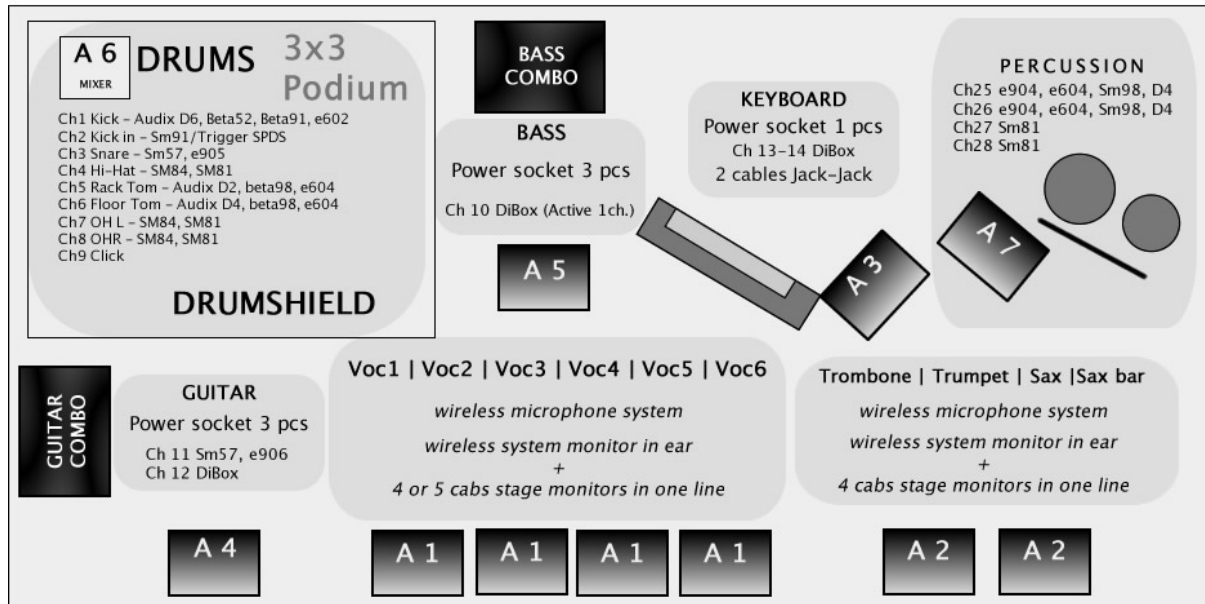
A 6
MIXER
DRUMS
3x3 Podium
Ch1 Kick – Audix D6, Beta52, Beta91, e602
Ch2 Kick in – Sm91/Trigger SPDS
Ch3 Snare – Sm57, e905
Ch4 Hi-Hat – SM84, SM81
Ch5 Rack Tom – Audix D2, beta98, e604
Ch6 Floor Tom – Audix D4, beta98, e604
Ch7 OH L – SM84, SM81
Ch8 OHR – SM84, SM81
Ch9 Click
DRUMSHIELD

BASS COMBO
BASS
Power socket 3 pcs
Ch 10 DiBox (Active 1ch.)
A 5

KEYBOARD
Power socket 1 pcs
Ch 13-14 DiBox
2 cables Jack-Jack

A 3

PERCUSSION
Ch25 e904, e604, Sm98, D4
Ch26 e904, e604, Sm98, D4
Ch27 Sm81
Ch28 Sm81
A 7

GUITAR COMBO
GUITAR
Power socket 3 pcs
Ch 11 Sm57, e906
Ch 12 DiBox

Voc1 | Voc2 | Voc3 | Voc4 | Voc5 | Voc6
wireless microphone system
wireless system monitor in ear
+
4 or 5 cabs stage monitors in one line

Trombone | Trumpet | Sax |Sax bar
wireless microphone system
wireless system monitor in ear
+
4 cabs stage monitors in one line

A 4
A 1
A 1
A 1
A 1
A 2
A 2